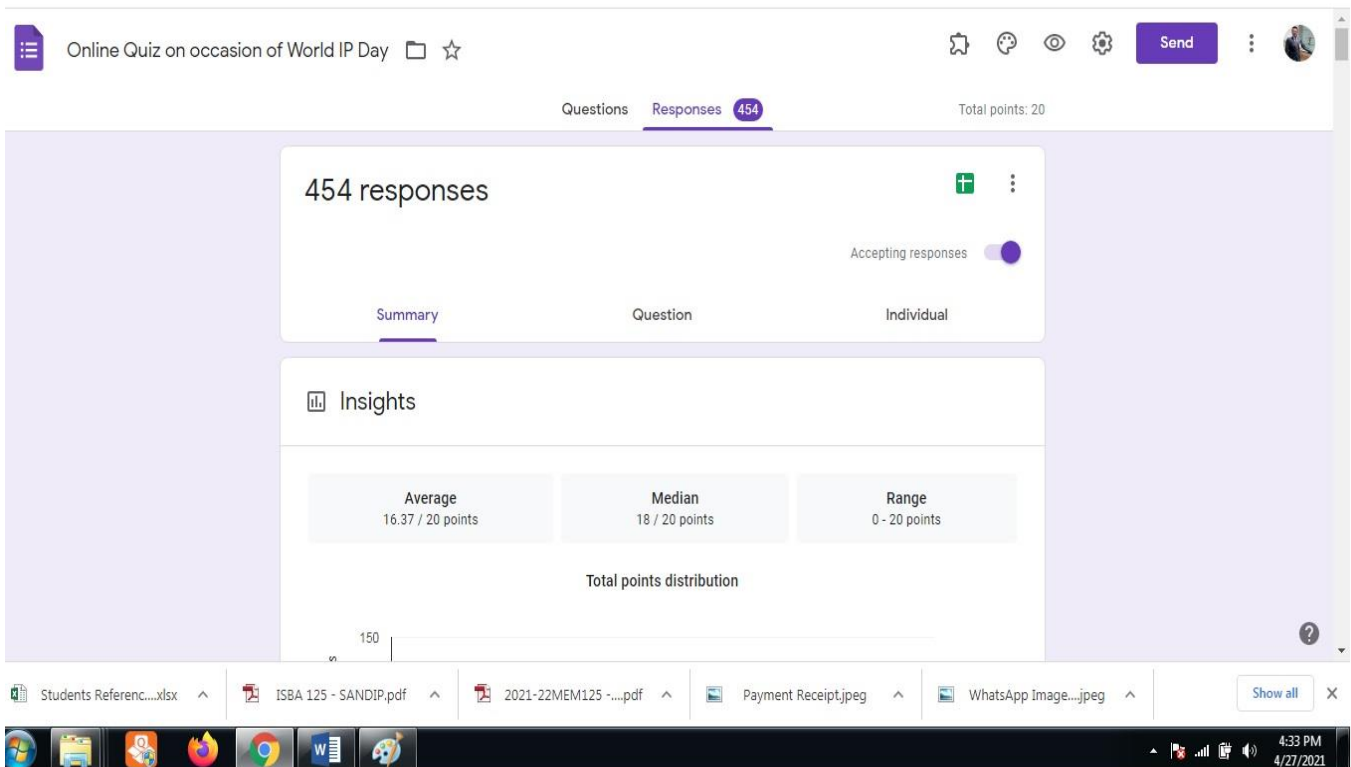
Online Quiz on occasion of World IP Day

Send

Questions Responses 454 Total points: 20

454 responses

Accepting responses

Summary Question Individual

Insights

Average
16.37 / 20 points

Median
18 / 20 points

Range
0 - 20 points

Total points distribution

150

Students Referenc....xlsx
ISBA 125 - SANDIP.pdf
2021-22MEM125 -....pdf
Payment Receipt.jpeg
WhatsApp Image....jpeg
Show all

4:33 PM
4/27/2021